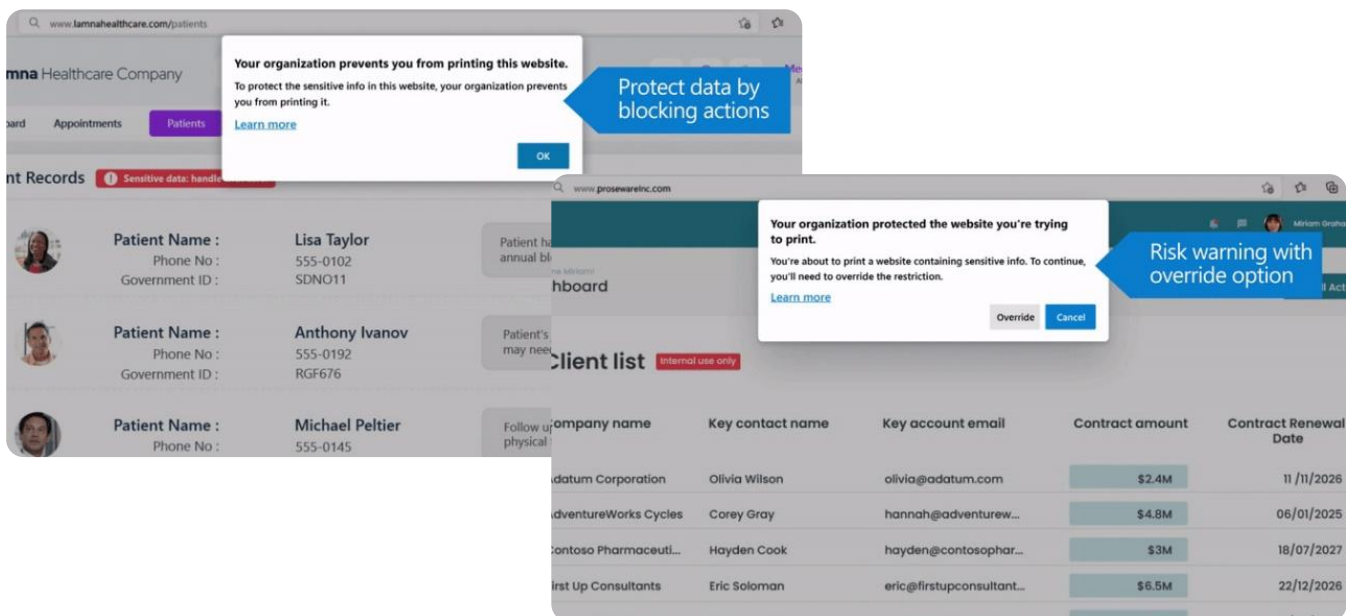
www.lamnahealthcare.com/patients

mna Healthcare Company

oard Appointments Patients

nt Records Sensitive data: handle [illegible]

Your organization prevents you from printing this website.

To protect the sensitive info in this website, your organization prevents you from printing it.

Learn more

OK

Protect data by blocking actions

Patient Name : Lisa Taylor
Phone No : 555-0102
Government ID : SDNO11

Patient ha annual bl

Patient Name : Anthony Ivanov
Phone No : 555-0192
Government ID : RGF676

Patient's may nee

Patient Name : Michael Peltier
Phone No : 555-0145

Follow u physical

www.prosewareinc.com

Miriam Graha

Your organization protected the website you're trying to print.

You're about to print a website containing sensitive info. To continue, you'll need to override the restriction.

Learn more

Override Cancel

Risk warning with override option

hboard

Client list Internal use only

| ompany name | Key contact name | Key account email | Contract amount | Contract Renewal Date |
|---|---|---|---|---|
| datum Corporation | Olivia Wilson | olivia@adatum.com | \$2.4M | 11 /11/2026 |
| dventureWorks Cycles | Corey Gray | hannah@adventurew... | \$4.8M | 06/01/2025 |
| ontoso Pharmaceuti... | Hayden Cook | hayden@contosophar... | \$3M | 18/07/2027 |
| irst Up Consultants | Eric Soloman | eric@firstupconsultant... | \$6.5M | 22/12/2026 |